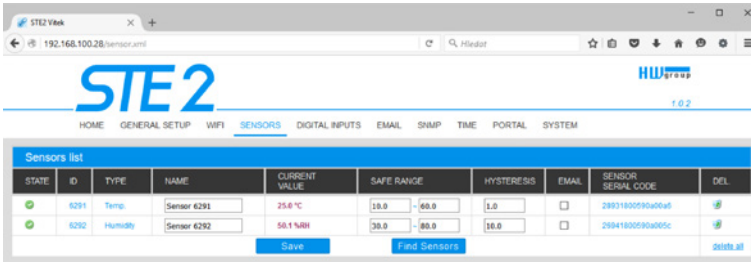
STE2 Vitek

192.168.100.28/sensor.xml

Hledat

STE2

HW group

1.0.2

HOME GENERAL SETUP WIFI SENSORS DIGITAL INPUTS EMAIL SNMP TIME PORTAL SYSTEM

Sensors list

| STATE | ID | TYPE | NAME | CURRENT VALUE | SAFE RANGE | HYSTERESIS | EMAIL | SENSOR SERIAL CODE | DEL. |
|---|---|---|---|---|---|---|---|---|---|
| | 6291 | Temp. | Sensor 6291 | 25.0 °C | 10.0 - 60.0 | 1.0 | | 28931800590a06a6 | |
| | 6292 | Humidity | Sensor 6292 | 50.1 %RH | 30.0 - 80.0 | 10.0 | | 28941800590a065c | |

Save Find Sensors delete all